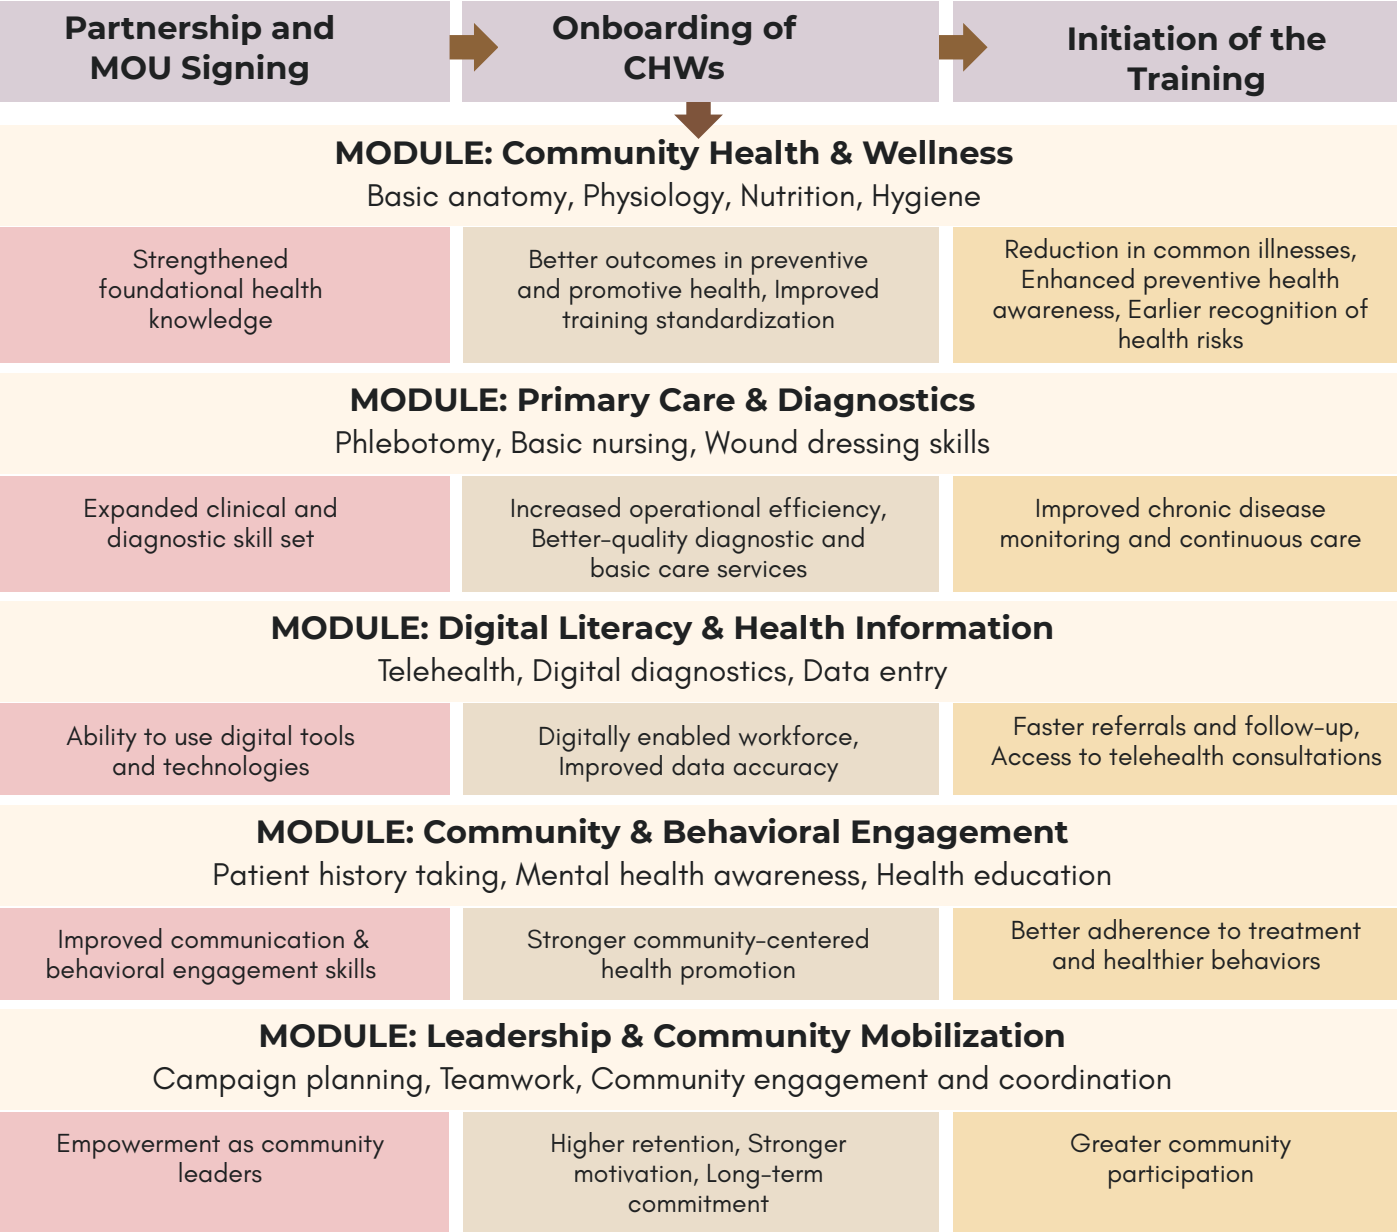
Partnership and MOU Signing

Onboarding of CHWs

Initiation of the Training

MODULE: Community Health & Wellness
Basic anatomy, Physiology, Nutrition, Hygiene

Strengthened foundational health knowledge

Better outcomes in preventive and promotive health, Improved training standardization

Reduction in common illnesses, Enhanced preventive health awareness, Earlier recognition of health risks

MODULE: Primary Care & Diagnostics
Phlebotomy, Basic nursing, Wound dressing skills

Expanded clinical and diagnostic skill set

Increased operational efficiency, Better-quality diagnostic and basic care services

Improved chronic disease monitoring and continuous care

MODULE: Digital Literacy & Health Information
Telehealth, Digital diagnostics, Data entry

Ability to use digital tools and technologies

Digitally enabled workforce, Improved data accuracy

Faster referrals and follow-up, Access to telehealth consultations

MODULE: Community & Behavioral Engagement
Patient history taking, Mental health awareness, Health education

Improved communication & behavioral engagement skills

Stronger community-centered health promotion

Better adherence to treatment and healthier behaviors

MODULE: Leadership & Community Mobilization
Campaign planning, Teamwork, Community engagement and coordination

Empowerment as community leaders

Higher retention, Stronger motivation, Long-term commitment

Greater community participation